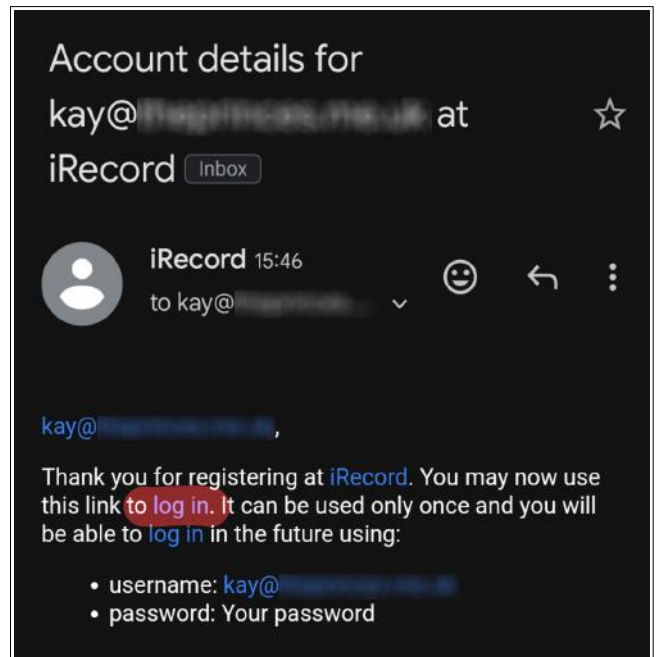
Account details for kay@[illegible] at iRecord Inbox

iRecord 15:46
to kay@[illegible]

kay@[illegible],

Thank you for registering at iRecord. You may now use this link to log in. It can be used only once and you will be able to log in in the future using:

• username: kay@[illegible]
• password: Your password